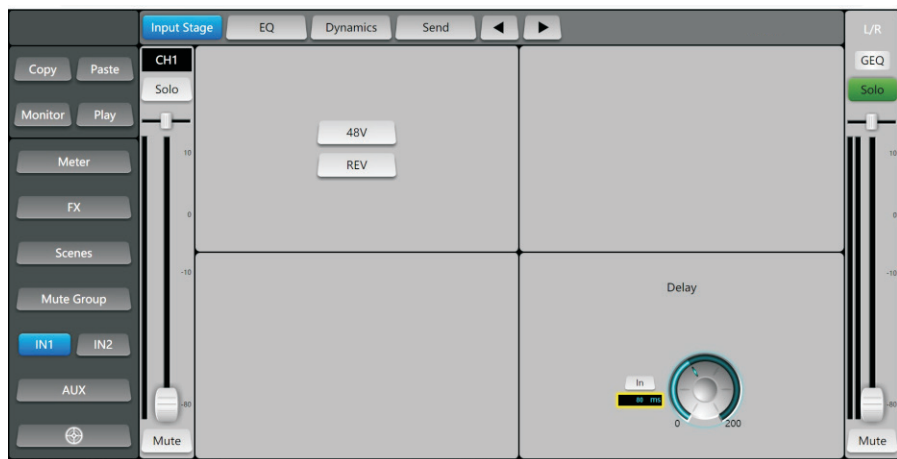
Input Stage EQ Dynamics Send ◀ ▶

L/R

Copy Paste

Monitor Play

Meter

FX

Scenes

Mute Group

IN1 IN2

AUX

CH1

Solo

10

0

-10

-80

Mute

48V

REV

Delay

In

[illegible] ms

0 200

GEQ

Solo

10

0

-10

-80

Mute